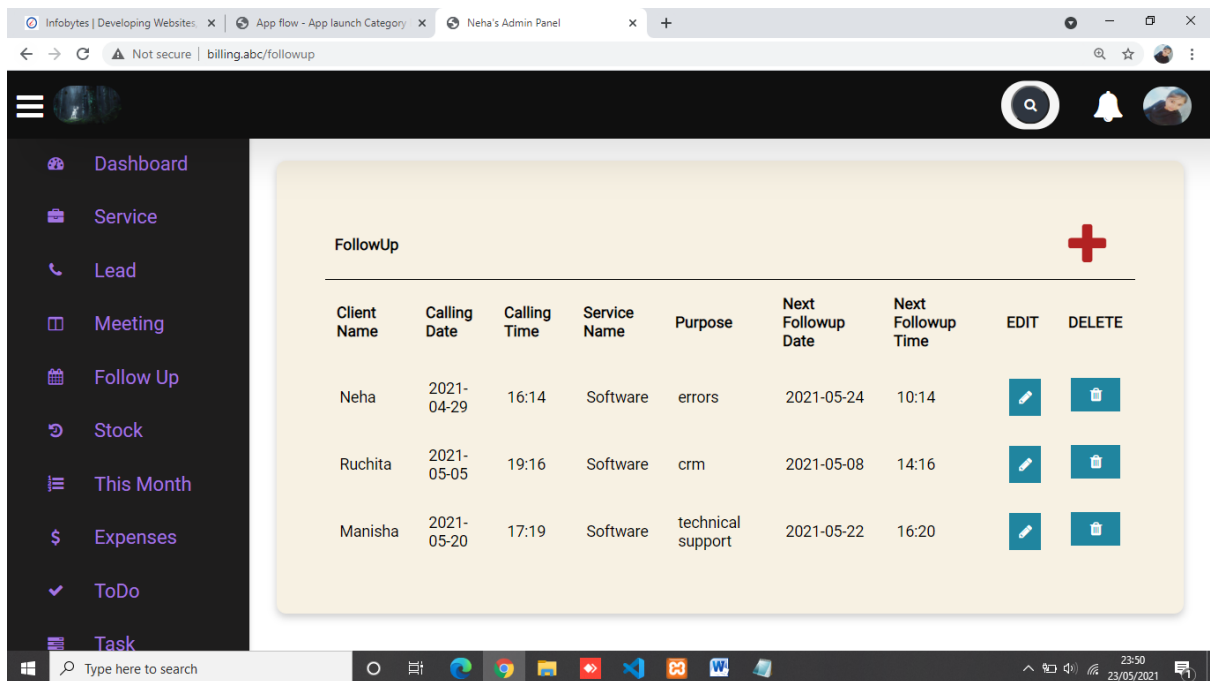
Infobytes | Developing Websites ×
App flow - App launch Category ×
Neha's Admin Panel ×
+

Not secure | billing.abc/followup

Dashboard
Service
Lead
Meeting
Follow Up
Stock
This Month
Expenses
ToDo
Task

FollowUp

| Client Name | Calling Date | Calling Time | Service Name | Purpose | Next Followup Date | Next Followup Time | EDIT | DELETE |
|---|---|---|---|---|---|---|---|---|
| Neha | 2021-04-29 | 16:14 | Software | errors | 2021-05-24 | 10:14 | | |
| Ruchita | 2021-05-05 | 19:16 | Software | crm | 2021-05-08 | 14:16 | | |
| Manisha | 2021-05-20 | 17:19 | Software | technical support | 2021-05-22 | 16:20 | | |

Type here to search
23:50
23/05/2021